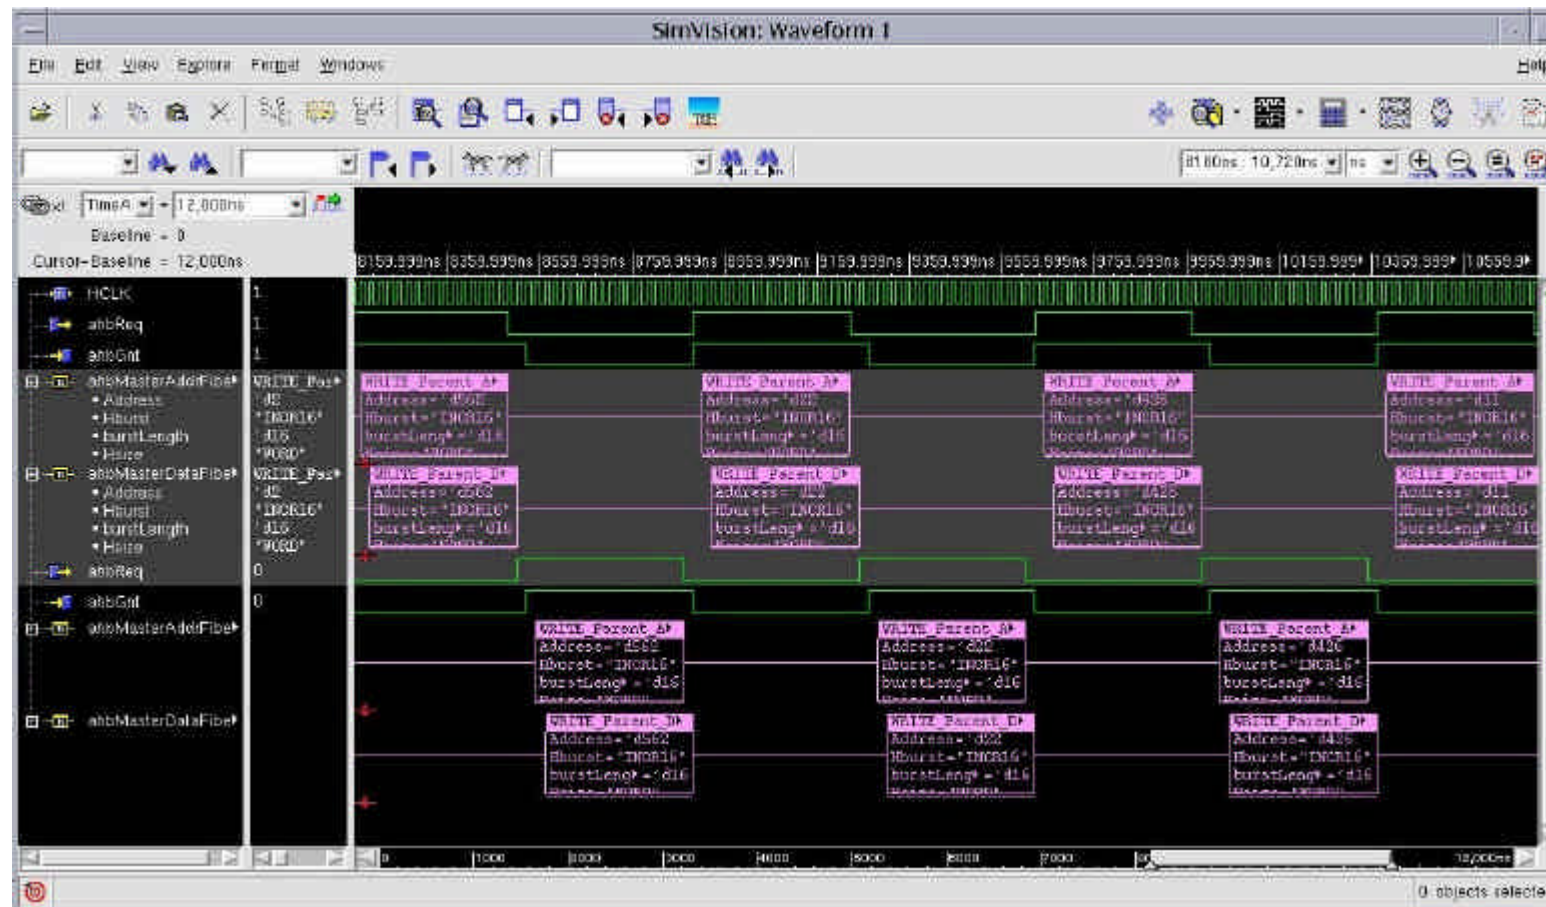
SimVision: Waveform 1

File Edit View Explore Format Windows Help

81.80ns : 10,720ns ns

TimeA = 12,000ns

Baseline = 0

Cursor-Baseline = 12,000ns

8159.999ns | 8359.999ns | 8559.999ns | 8759.999ns | 8959.999ns | 9159.999ns | 9359.999ns | 9559.999ns | 9759.999ns | 9959.999ns | 10159.999 | 10359.999 | 10559.9

HCLK 1
ahbReq 1
ahbGnt 1
ahbMasterAddrFibe WRITE_Par
• Address 'd2
• Hburst 'INCR16'
• burstLength 'd16
• Hsize 'WORD'
ahbMasterDataFibe WRITE_Par
• Address 'd2
• Hburst 'INCR16'
• burstLength 'd16
• Hsize 'WORD'
ahbReq 0
ahbGnt 0
ahbMasterAddrFibe
ahbMasterDataFibe

WRITE_Parent_A
Address='d562
Hburst='INCR16'
burstLength='d16

WRITE_Parent_A
Address='d22
Hburst='INCR16'
burstLength='d16

WRITE_Parent_A
Address='d426
Hburst='INCR16'
burstLength='d16

WRITE_Parent_A
Address='d11
Hburst='INCR16'
burstLength='d16

WRITE_Parent_D
Address='d562
Hburst='INCR16'
burstLength='d16

WRITE_Parent_D
Address='d22
Hburst='INCR16'
burstLength='d16

WRITE_Parent_D
Address='d426
Hburst='INCR16'
burstLength='d16

WRITE_Parent_D
Address='d11
Hburst='INCR16'
burstLength='d16

WRITE_Parent_A
Address='d562
Hburst='INCR16'
burstLength='d16

WRITE_Parent_A
Address='d22
Hburst='INCR16'
burstLength='d16

WRITE_Parent_A
Address='d426
Hburst='INCR16'
burstLength='d16

WRITE_Parent_D
Address='d562
Hburst='INCR16'
burstLength='d16

WRITE_Parent_D
Address='d22
Hburst='INCR16'
burstLength='d16

WRITE_Parent_D
Address='d426
Hburst='INCR16'
burstLength='d16

0 | 1000 | 2000 | 3000 | 4000 | 5000 | 6000 | 7000 | 8 | 12,000ns

0 objects selecte